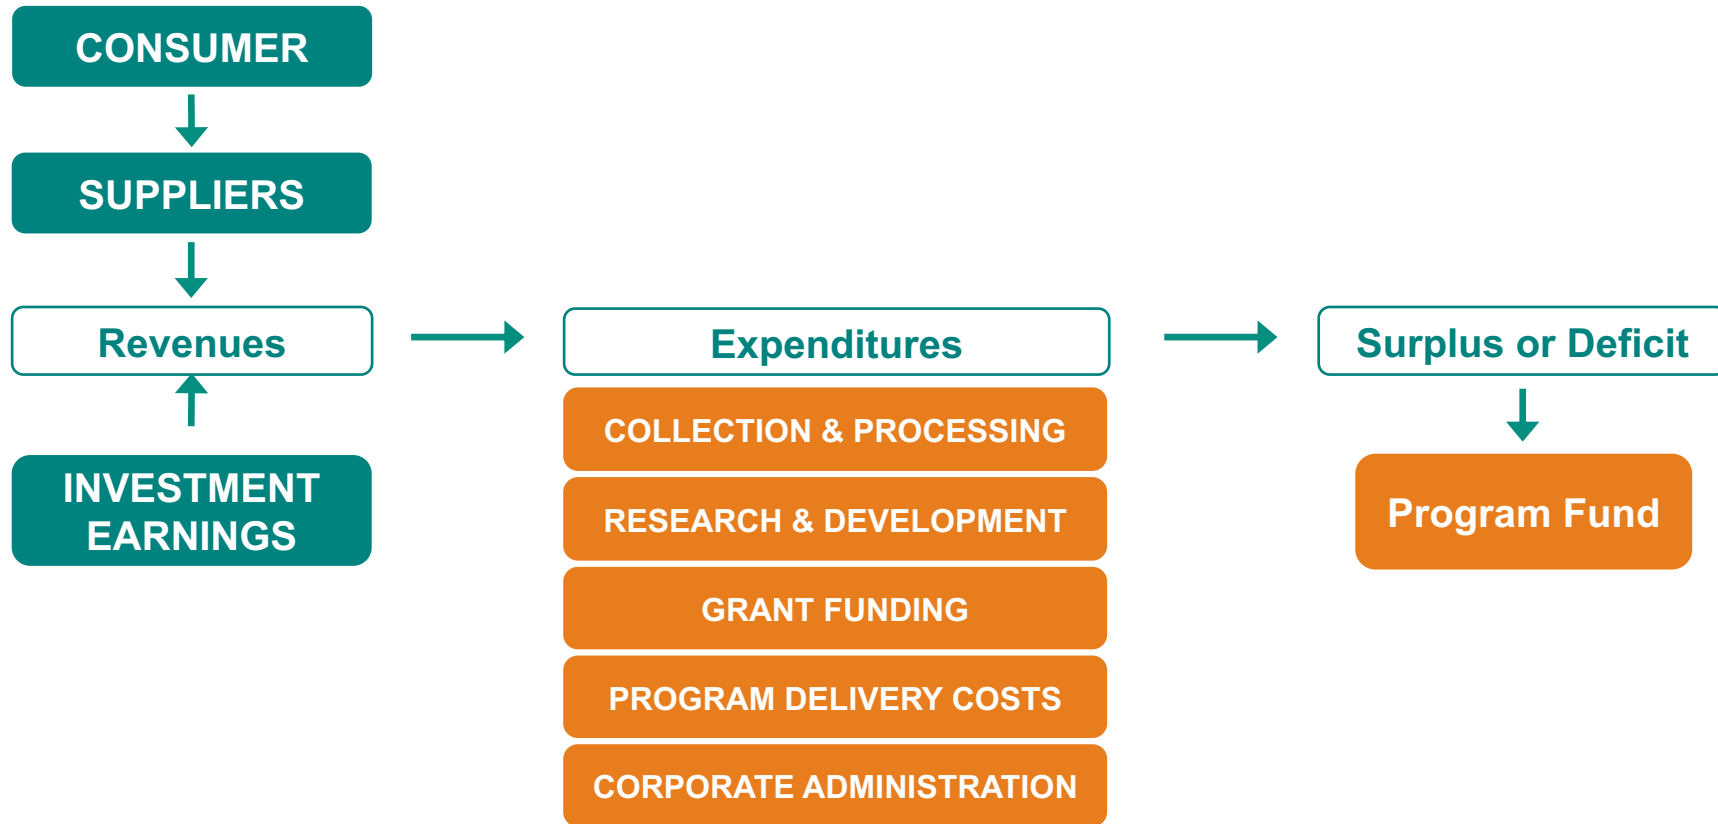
CONSUMER

SUPPLIERS

Revenues

INVESTMENT EARNINGS

Expenditures

COLLECTION & PROCESSING

RESEARCH & DEVELOPMENT

GRANT FUNDING

PROGRAM DELIVERY COSTS

CORPORATE ADMINISTRATION

Surplus or Deficit

Program Fund